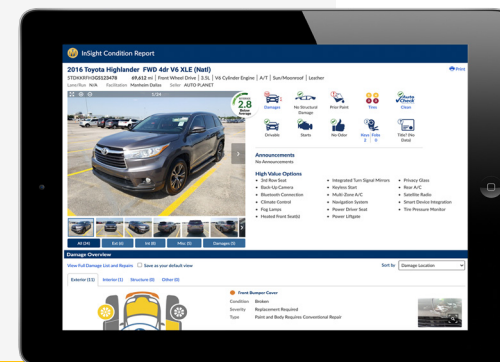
InSight Condition Report

Print

2016 Toyota Highlander FWD 4dr V6 XLE (Natl)

5TDKKRFH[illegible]GS123478 69,612 mi Front Wheel Drive 3.5L V6 Cylinder Engine A/T Sun/Moonroof Leather

Lane/Run N/A Facilitation Manheim Dallas Seller AUTO-PLANET

1/24

2.8 Below Average

Damages

No Structural Damage

Prior Paint

Tires

Clean

Drivable

Starts

No Odor

Keys Fobs 2 0

Title? (No Data)

Announcements

No Announcements

High Value Options

3rd Row Seat

Back-Up Camera

Bluetooth Connection

Climate Control

Fog Lamps

Heated Front Seat(s)

Integrated Turn Signal Mirrors

Keyless Start

Multi Zone A/C

Navigation System

Power Driver Seat

Power Liftgate

Privacy Glass

Rear A/C

Satellite Radio

Smart Device Integration

Tire Pressure Monitor

All (24) Ext (6) Int (8) Misc (5) Damages (5)

Damage Overview

View Full Damage List and Repairs

Save as your default view

Sort by Damage Location

Exterior (11) Interior (1) Structure (0) Other (0)

Front Bumper Cover

Condition Broken

Severity Replacement Required

Type Paint and Body Requires Conventional Repair